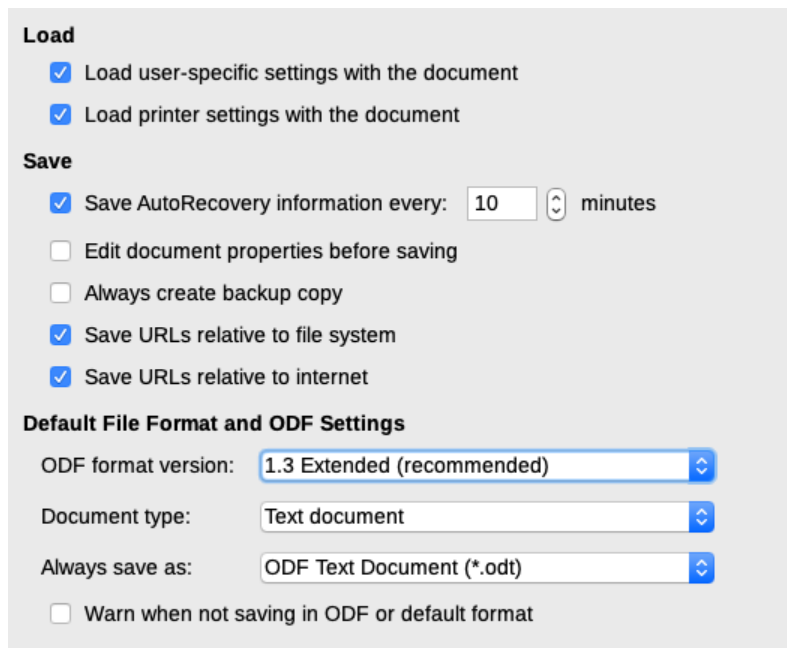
Load

Load user-specific settings with the document

Load printer settings with the document

Save

Save AutoRecovery information every: 10 minutes

Edit document properties before saving

Always create backup copy

Save URLs relative to file system

Save URLs relative to internet

Default File Format and ODF Settings

ODF format version: 1.3 Extended (recommended)

Document type: Text document

Always save as: ODF Text Document (*.odt)

Warn when not saving in ODF or default format